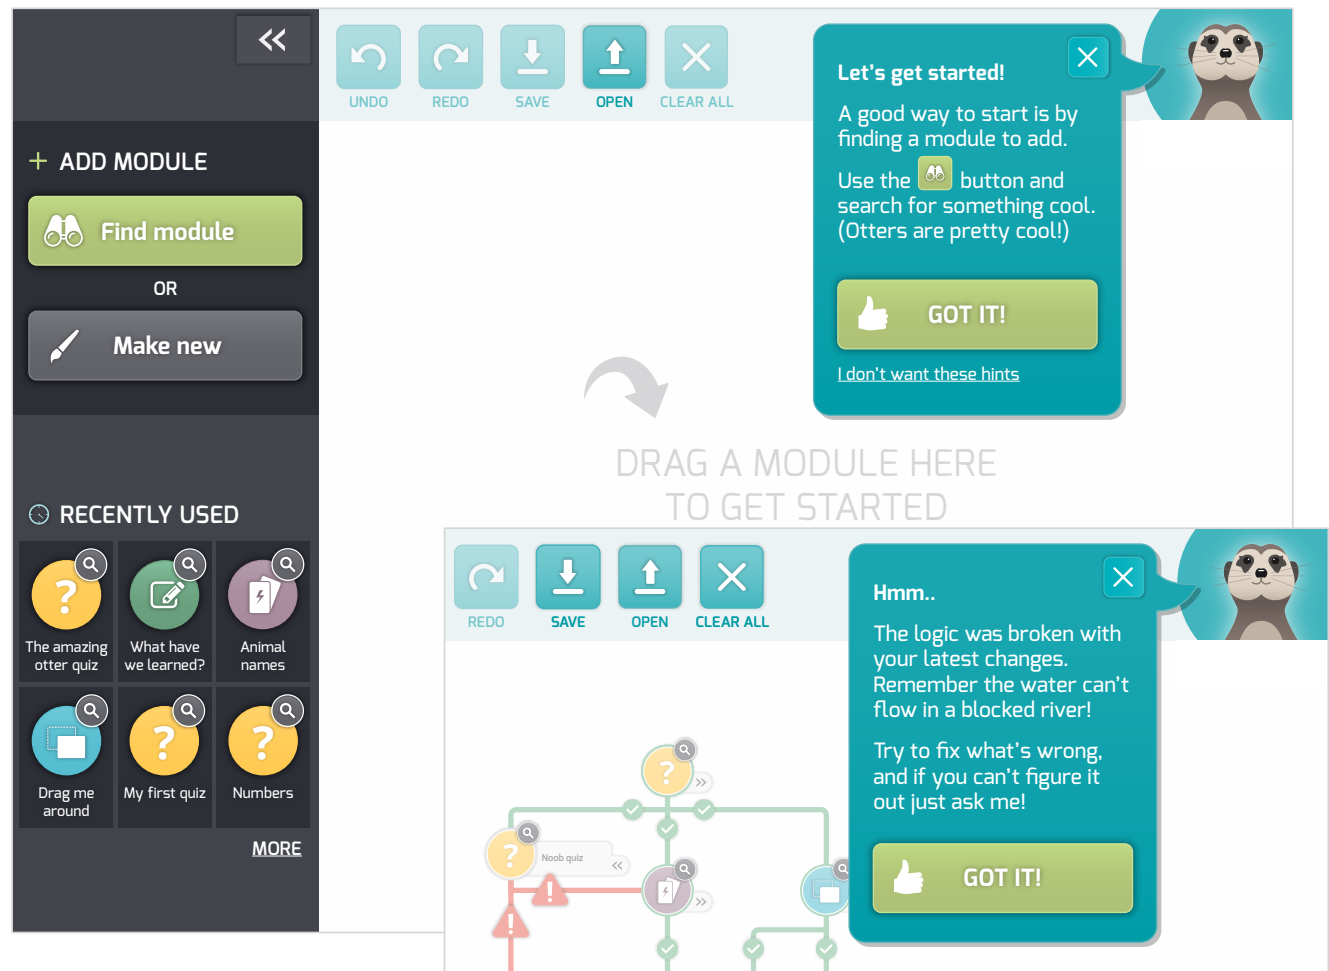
UNDO REDO SAVE OPEN CLEAR ALL

+ ADD MODULE

Find module

OR

Make new

RECENTLY USED

The amazing otter quiz

What have we learned?

Animal names

Drag me around

My first quiz

Numbers

MORE

Let's get started!

A good way to start is by finding a module to add.

Use the button and search for something cool. (Otters are pretty cool!)

GOT IT!

I don't want these hints

DRAG A MODULE HERE TO GET STARTED

REDO SAVE OPEN CLEAR ALL

Noob quiz

Hmm..

The logic was broken with your latest changes. Remember the water can't flow in a blocked river!

Try to fix what's wrong, and if you can't figure it out just ask me!

GOT IT!